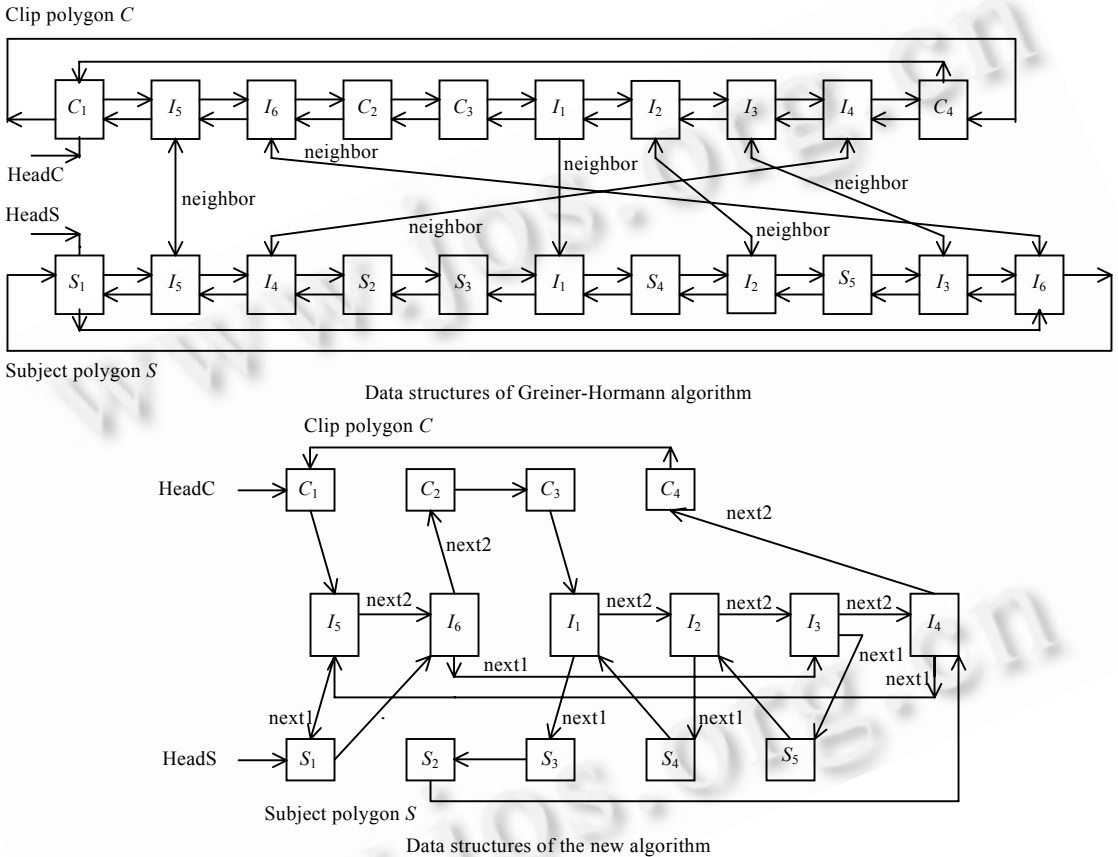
Clip polygon $C$

$C_1$ $I_5$ $I_6$ $C_2$ $C_3$ $I_1$ $I_2$ $I_3$ $I_4$ $C_4$

HeadC

neighbor

neighbor

neighbor

neighbor

neighbor

neighbor

HeadS

$S_1$ $I_5$ $I_4$ $S_2$ $S_3$ $I_1$ $S_4$ $I_2$ $S_5$ $I_3$ $I_6$

Subject polygon $S$

Data structures of Greiner-Hormann algorithm

Clip polygon $C$

HeadC $C_1$ $C_2$ $C_3$ $C_4$

next2

next2

$I_5$ next2 $I_6$ $I_1$ next2 $I_2$ next2 $I_3$ next2 $I_4$

next1

next1

next1

next1

next1

next1

HeadS $S_1$ $S_2$ $S_3$ $S_4$ $S_5$

Subject polygon $S$

Data structures of the new algorithm